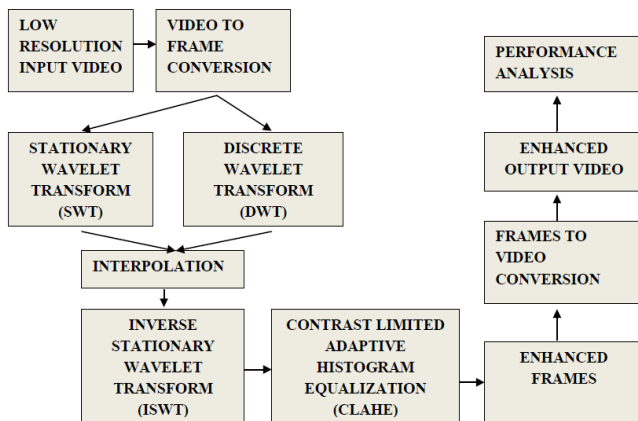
LOW RESOLUTION INPUT VIDEO

VIDEO TO FRAME CONVERSION

STATIONARY WAVELET TRANSFORM (SWT)

DISCRETE WAVELET TRANSFORM (DWT)

INTERPOLATION

INVERSE STATIONARY WAVELET TRANSFORM (ISWT)

CONTRAST LIMITED ADAPTIVE HISTOGRAM EQUALIZATION (CLAHE)

ENHANCED FRAMES

FRAMES TO VIDEO CONVERSION

ENHANCED OUTPUT VIDEO

PERFORMANCE ANALYSIS